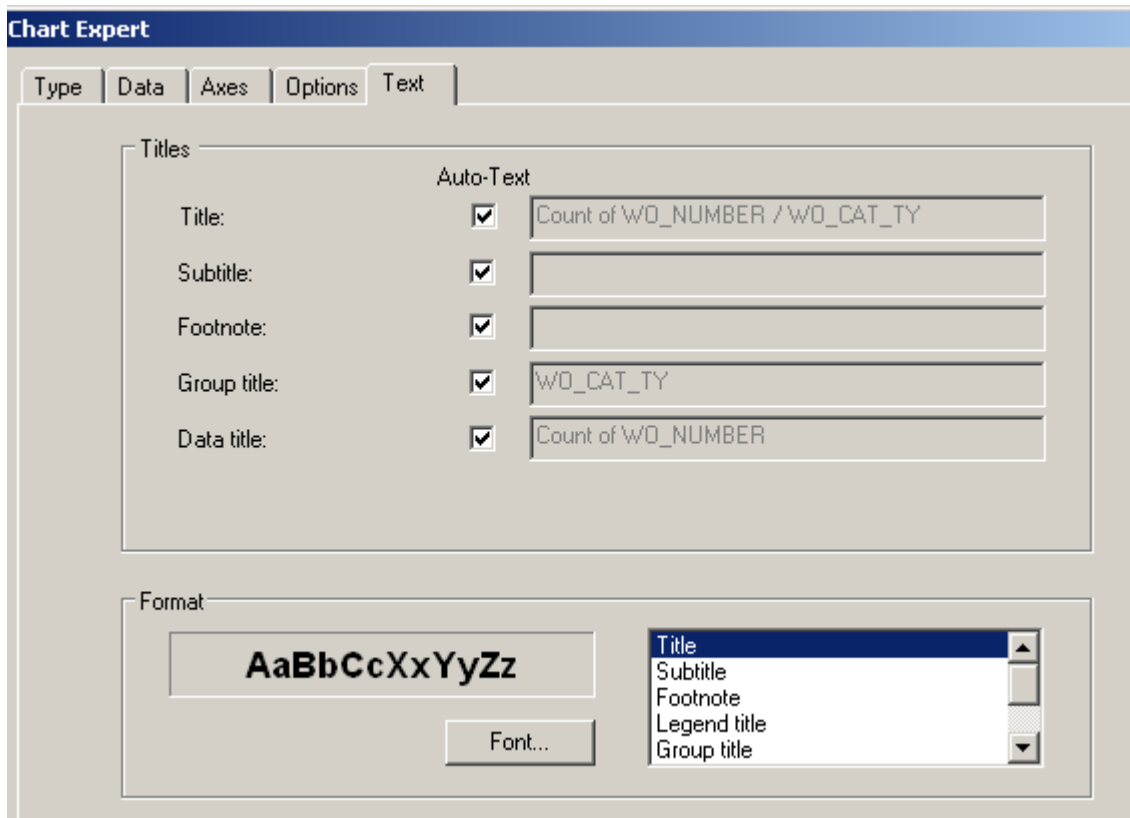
Chart Expert

Type | Data | Axes | Options | Text

Titles

Auto-Text

Title: Count of WO_NUMBER / WO_CAT_TY

Subtitle:

Footnote:

Group title: WO_CAT_TY

Data title: Count of WO_NUMBER

Format

AaBbCcXxYyZz

Font...

Title
Subtitle
Footnote
Legend title
Group title